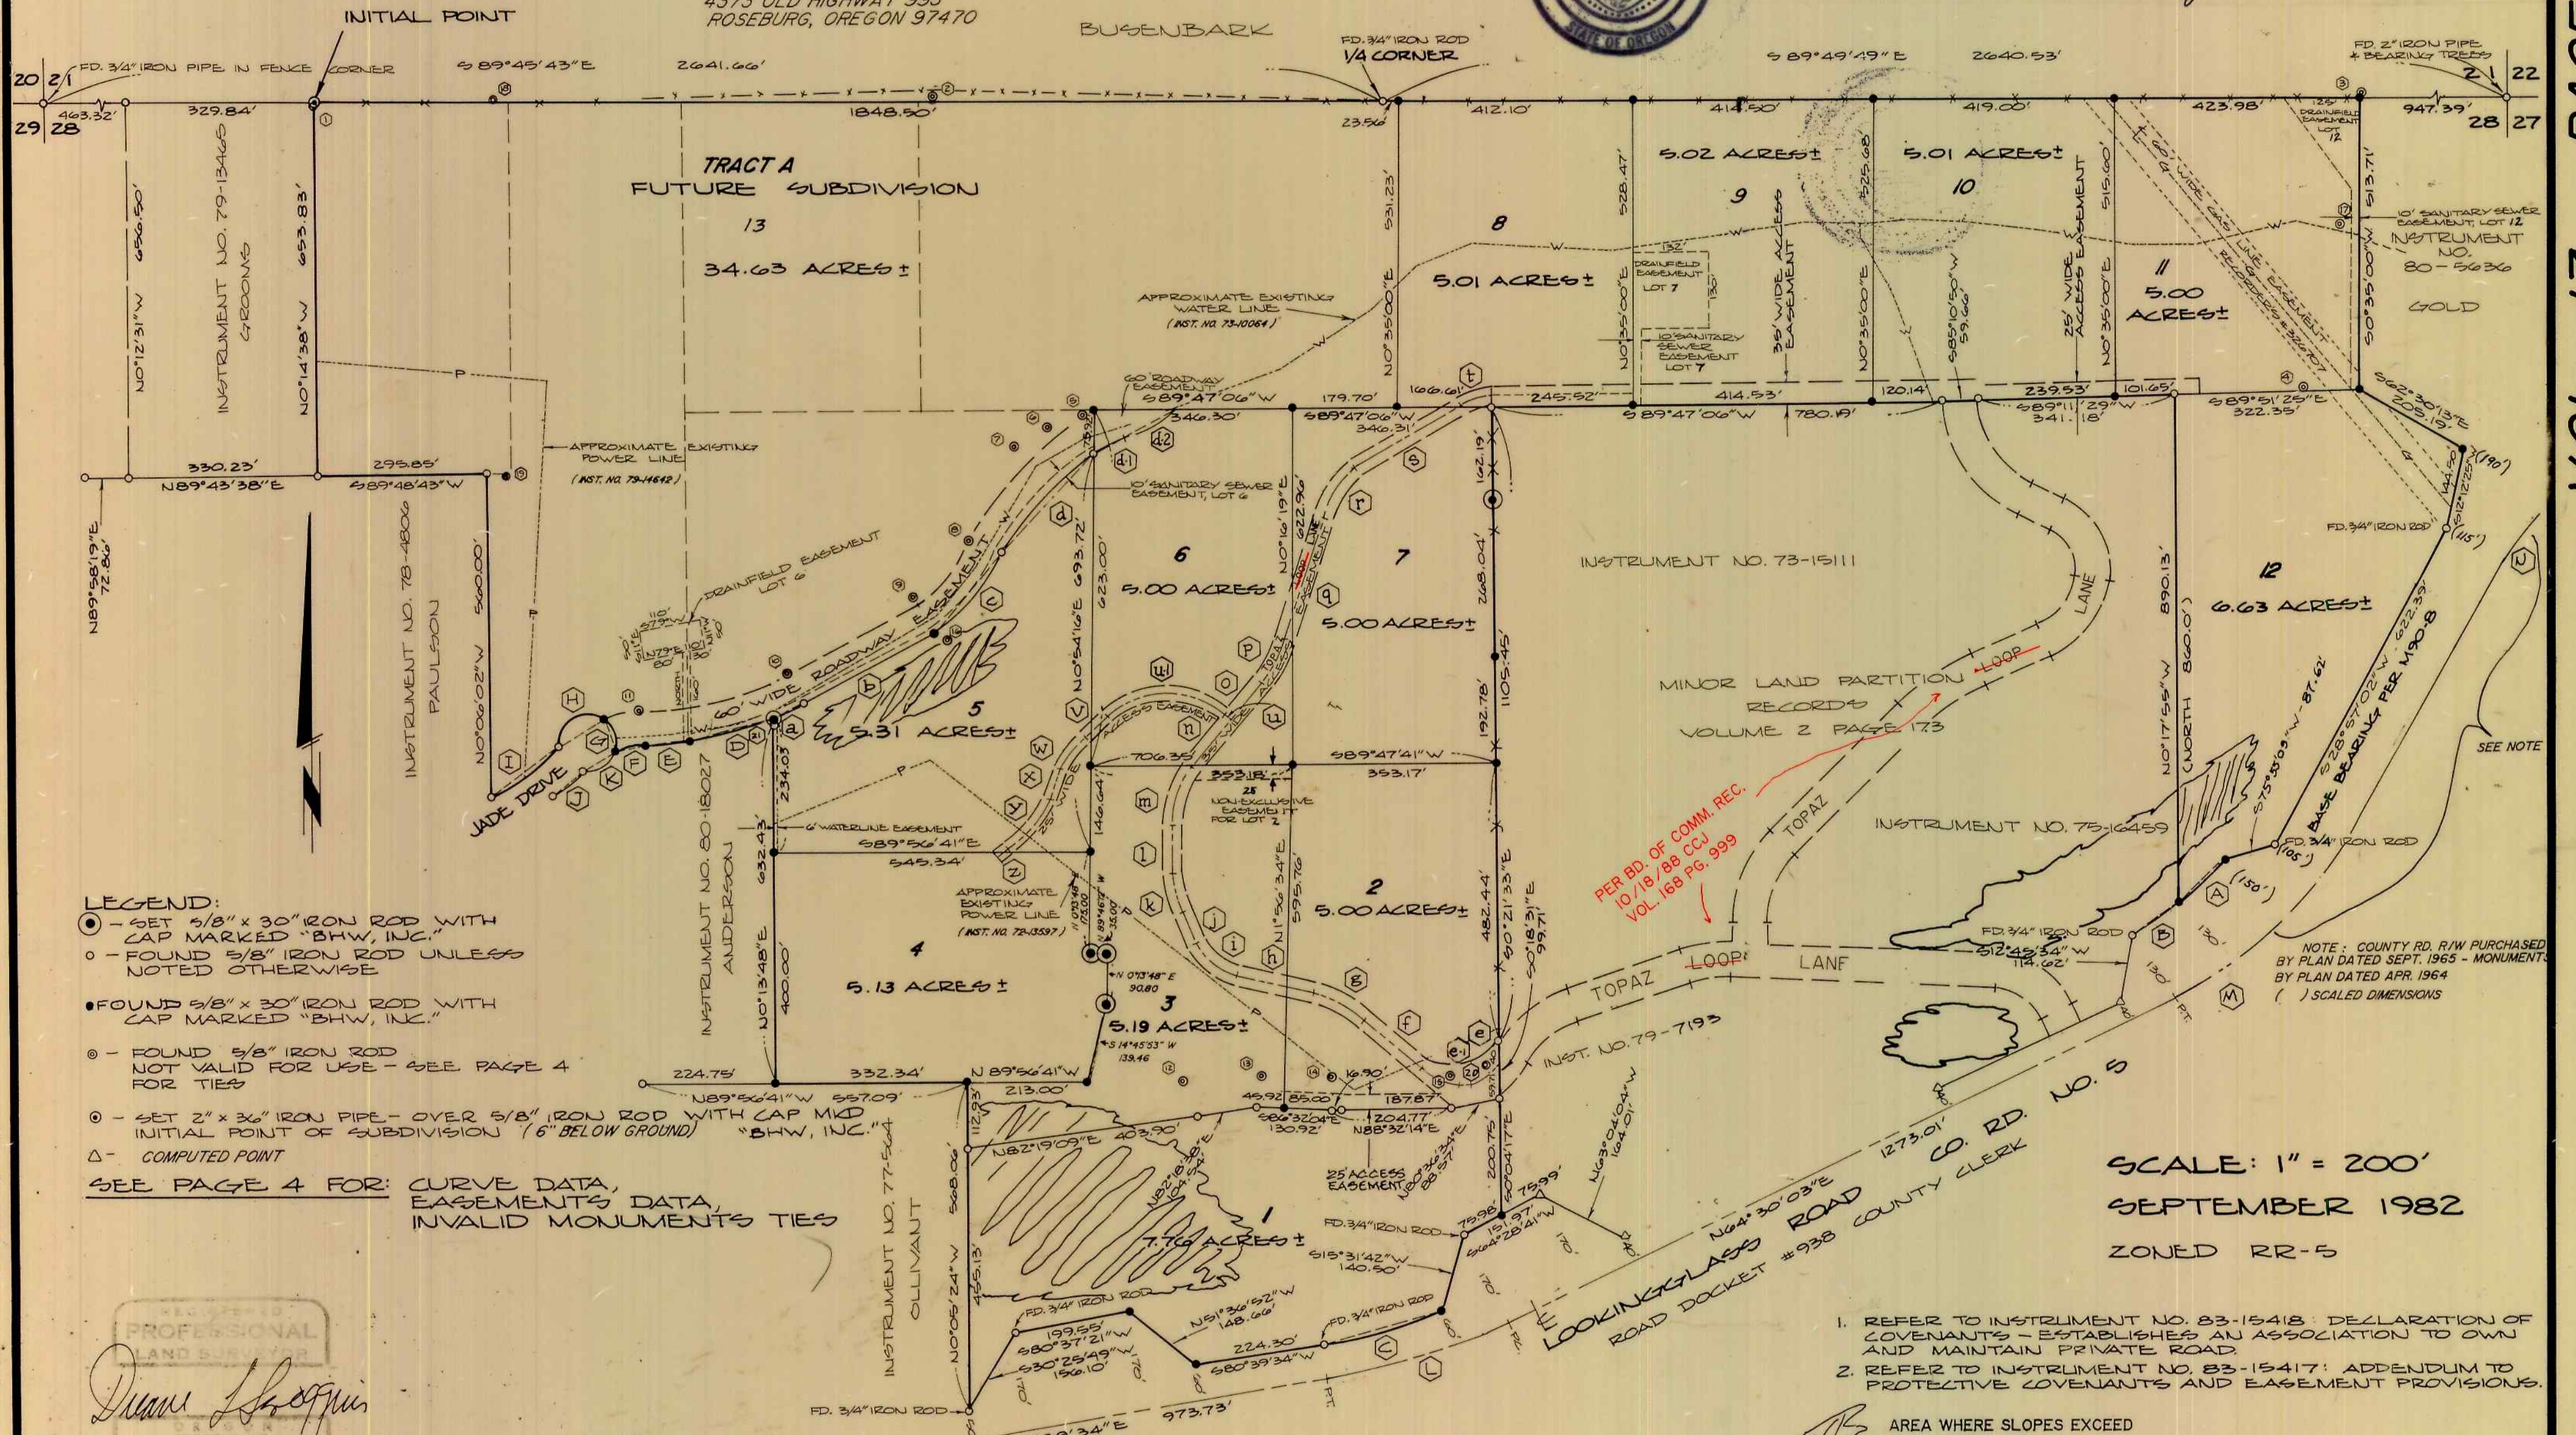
4575 OLD HIGHWAY 99S
ROSEBURG, OREGON 97470

STATE OF OREGON

INITIAL POINT

BUSENBARK

20 21
29 28

FD. 3/4" IRON PIPE IN FENCE CORNER
463.32'
329.84'
S 89°45'43"E
2641.66'
1848.50'

FD. 3/4" IRON ROD
1/4 CORNER
23.56'
412.10'
S 89°49'49"E
2640.53'
414.50'
419.00'
423.98'
947.39'

FD. 2" IRON PIPE & BEARING TREES
21 22
28 27

TRACT A
FUTURE SUBDIVISION
13
34.63 ACRES ±

N0°12'31"W
656.50'
INSTRUMENT NO. 79-13465
GROOMS
N0°14'38"W
653.83'

331.23'
N0°35'00"E
8
5.01 ACRES ±

528.47'
5.02 ACRES ±
9
DRAINFIELD EASEMENT LOT 7
132'
130'
10' SANITARY SEWER EASEMENT LOT 7
N0°35'00"E
35' WIDE ACCESS EASEMENT
N0°35'00"E
525.68'
5.01 ACRES ±
10
S85°10'50"W
59.66'
25' WIDE ACCESS EASEMENT
515.60'
N0°35'00"E
11
5.00 ACRES ±
25' DRAINFIELD EASEMENT LOT 12
513.71'
10' SANITARY SEWER EASEMENT, LOT 12
INSTRUMENT NO. 80-5636
GOLD
S0°35'00"W
20' WIDE GAS LINE EASEMENT
READING 322.07'

APPROXIMATE EXISTING WATER LINE
(INST. NO. 73-10064)

60' ROADWAY EASEMENT
S89°47'06"W
346.30'
179.70'
S89°47'06"W
346.31'
166.61'
245.52'
S 89°47'06"W
414.53'
780.19'
120.14
239.53'
S89°11'29"W
341.18'
101.65'
S89°51'25"E
322.35'
S62°30'13"E
205.19'
(190')

330.23'
N89°43'38"E
295.85'
S89°48'43"W
APPROXIMATE EXISTING POWER LINE
(INST. NO. 79-14642)

N89°58'19"E
72.86'

INSTRUMENT NO. 78-4806
PAULSON
N0°06'02"W
560.00'

DRAINFIELD EASEMENT LOT 6
10' SANITARY SEWER EASEMENT, LOT 6
60' WIDE ROADWAY EASEMENT

N0°54'16"E
693.72'
623.00'
6
5.00 ACRES ±
N0°16'19"E
622.96'
7
5.00 ACRES ±
162.19'
268.04'
1105.45'
192.78'

INSTRUMENT NO. 73-15111

5
5.31 ACRES ±

ACCESS EASEMENT
706.35
353.18'
S89°47'41"W
353.17'
25' NON-EXCLUSIVE EASEMENT FOR LOT 2

MINOR LAND PARTITION RECORDS VOLUME 2 PAGE 173
LOOP
LANE
TOPAZ

PER BD. OF COMM. REC. 10/18/88 CCJ VOL. 168 PG. 999

INSTRUMENT NO. 75-16459

N0°17'55"W
890.13'
(NORTH 860.0')
12
6.63 ACRES ±
S28°57'02"W
622.35'
BASE BEARING PER M90-8
S75°55'03"W
87.62'
SEE NOTE
FD. 3/4" IRON ROD
S12°12'25"W
141.50
(115')
FD. 3/4" IRON ROD
(105')

JADE DRIVE

6' WATERLINE EASEMENT
234.03'
S89°56'41"E
545.34'
632.43'
INSTRUMENT NO. 80-18027
ANDERSON
N0°13'48"E
400.00'
4
5.13 ACRES ±

APPROXIMATE EXISTING POWER LINE
(INST. NO. 72-13597)
146.64'
N0°13'48"E
90.80
3
5.19 ACRES ±
S14°45'53"W
139.46

N1°56'34"E
595.76'
2
5.00 ACRES ±
482.44'
S0°21'33"E
S0°18'31"E
99.71

TOPAZ LOOP LANE
FD. 3/4" IRON ROD
S12°45'34"W
114.62'
130'
130'

NOTE: COUNTY RD. R/W PURCHASED BY PLAN DATED SEPT. 1965 - MONUMENTS BY PLAN DATED APR. 1964
( ) SCALED DIMENSIONS

LEGEND:
⊙ - SET 5/8" x 30" IRON ROD WITH CAP MARKED "BHW, INC."
○ - FOUND 5/8" IRON ROD UNLESS NOTED OTHERWISE
● FOUND 5/8" x 30" IRON ROD WITH CAP MARKED "BHW, INC."
◎ - FOUND 5/8" IRON ROD NOT VALID FOR USE - SEE PAGE 4 FOR TIES
⊙ - SET 2" x 36" IRON PIPE - OVER 5/8" IRON ROD WITH CAP MKD "BHW, INC." INITIAL POINT OF SUBDIVISION (6" BELOW GROUND)
△ - COMPUTED POINT

SEE PAGE 4 FOR: CURVE DATA, EASEMENTS DATA, INVALID MONUMENTS TIES

224.75'
332.34'
N89°56'41"W
557.09'
N 89°56'41"W
213.00'
45.92
85.00'
16.90'
187.67'
S86°32'04"E
130.92'
204.77'
N88°32'14"E
INST. NO. 79-7193
112.93'
N82°19'09"E
403.90'
25' ACCESS EASEMENT
200.75'
S0°04'17"E
N63°04'04"W
104.01'

INSTRUMENT NO. 77-5614
OLLIVANT
568.06'
N0°05'24"W
455.13'
1
7.76 ACRES ±
FD. 3/4" IRON ROD
S15°31'42"W
140.50'
75.98
151.97'
S64°28'41"W
75.99'
FD. 3/4" IRON ROD
199.55'
S80°37'21"W
S30°25'49"W
156.10'
N51°36'52"W
148.66'
224.30'
S80°39'34"W
FD. 3/4" IRON ROD
FD. 3/4" IRON ROD
973.73'

LOOKINGGLASS ROAD
CO. RD. NO. 5
ROAD DOCKET #938 COUNTY CLERK
N64°30'03"E
1273.01'

SCALE: 1" = 200'
SEPTEMBER 1982
ZONED RR-5

1. REFER TO INSTRUMENT NO. 83-15418: DECLARATION OF COVENANTS - ESTABLISHES AN ASSOCIATION TO OWN AND MAINTAIN PRIVATE ROAD.
2. REFER TO INSTRUMENT NO. 83-15417: ADDENDUM TO PROTECTIVE COVENANTS AND EASEMENT PROVISIONS.

AREA WHERE SLOPES EXCEED

REGISTERED PROFESSIONAL LAND SURVEYOR
OREGON
Duane L Scoggins